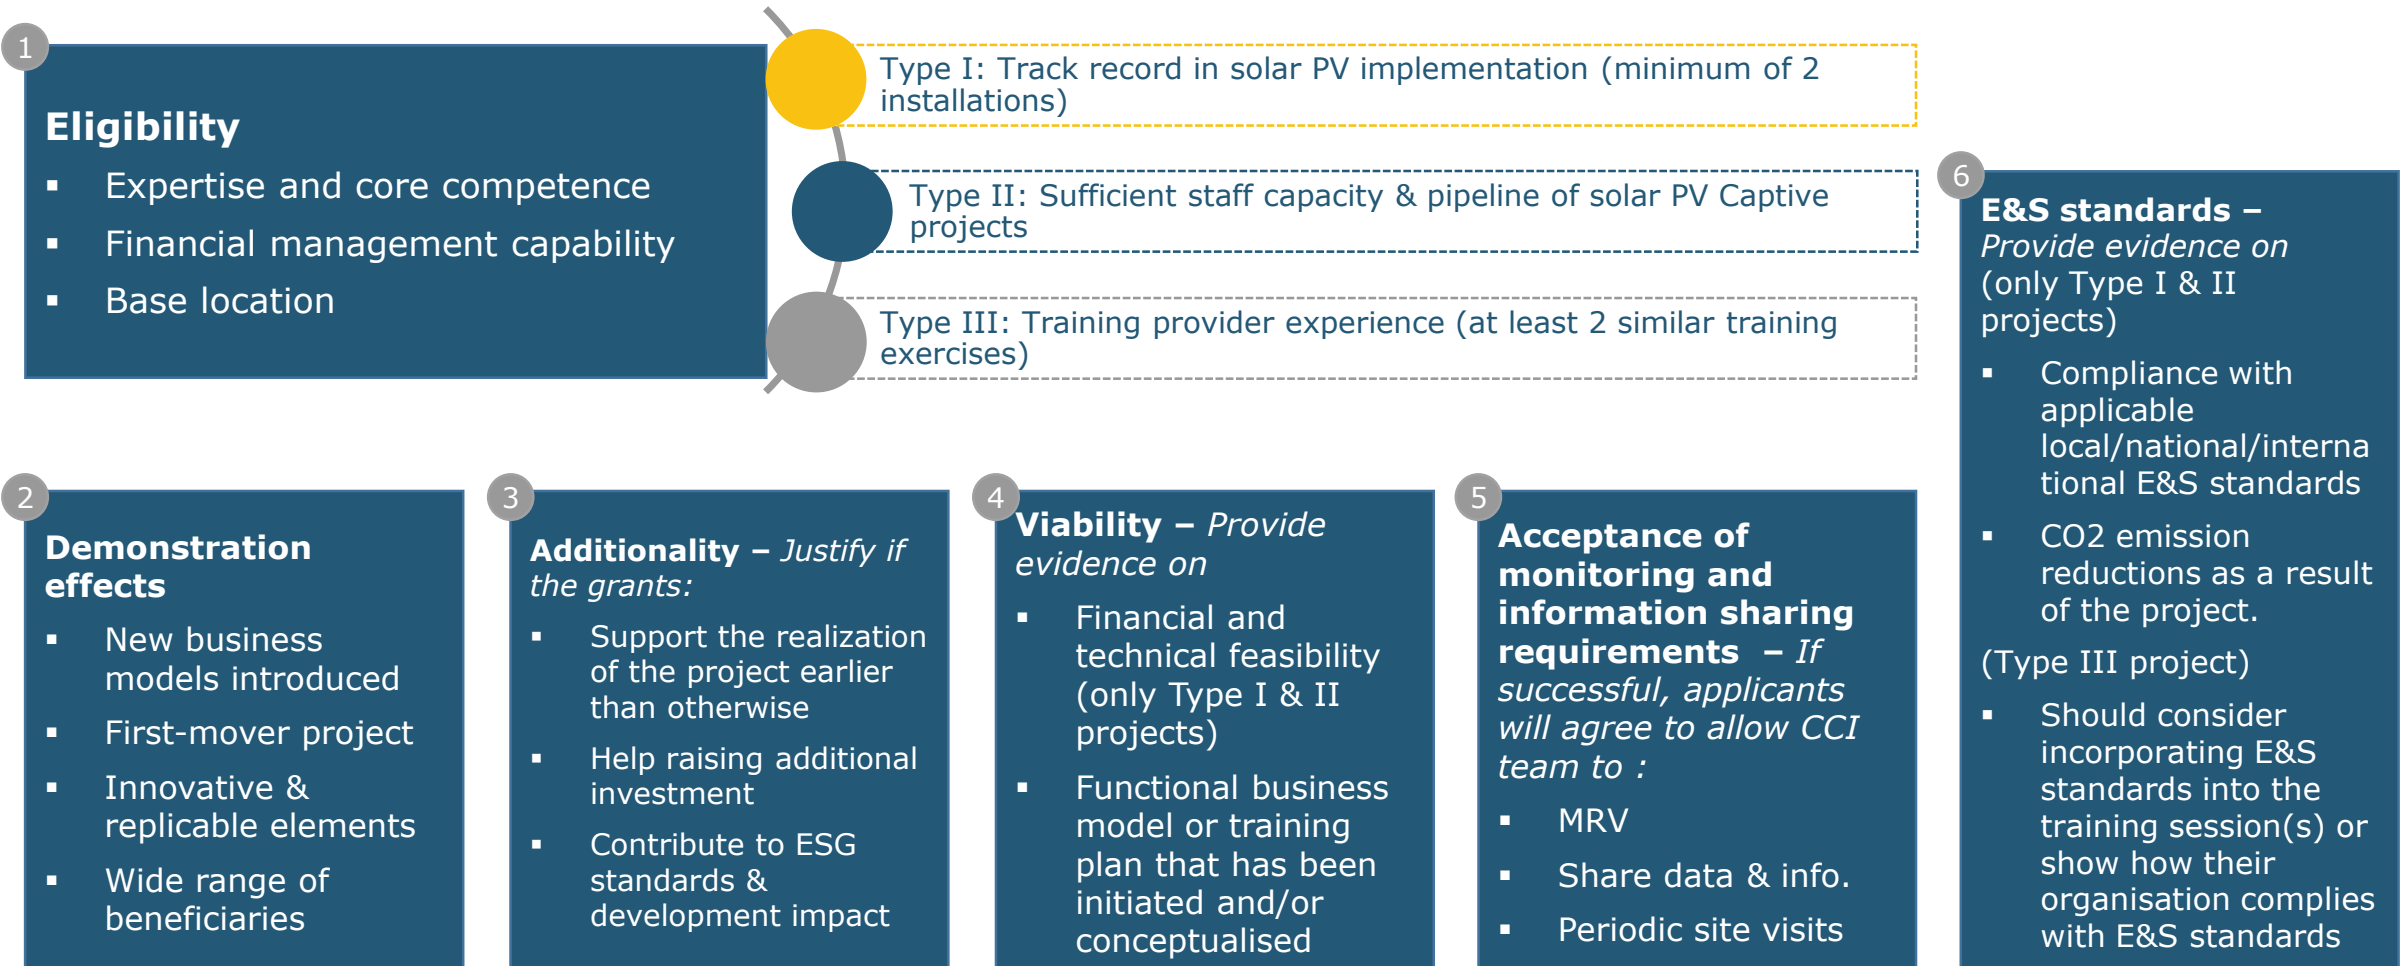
1

Eligibility

- Expertise and core competence
- Financial management capability
- Base location

Type I: Track record in solar PV implementation (minimum of 2 installations)

Type II: Sufficient staff capacity & pipeline of solar PV Captive projects

Type III: Training provider experience (at least 2 similar training exercises)

2

Demonstration effects

- New business models introduced
- First-mover project
- Innovative & replicable elements
- Wide range of beneficiaries

3

Additionality – *Justify if the grants:*

- Support the realization of the project earlier than otherwise
- Help raising additional investment
- Contribute to ESG standards & development impact

4

Viability – *Provide evidence on*

- Financial and technical feasibility (only Type I & II projects)
- Functional business model or training plan that has been initiated and/or conceptualised

5

Acceptance of monitoring and information sharing requirements – *If successful, applicants will agree to allow CCI team to :*

- MRV
- Share data & info.
- Periodic site visits

6

E&S standards – *Provide evidence on* (only Type I & II projects)

- Compliance with applicable local/national/international E&S standards
- CO2 emission reductions as a result of the project.

(Type III project)

- Should consider incorporating E&S standards into the training session(s) or show how their organisation complies with E&S standards